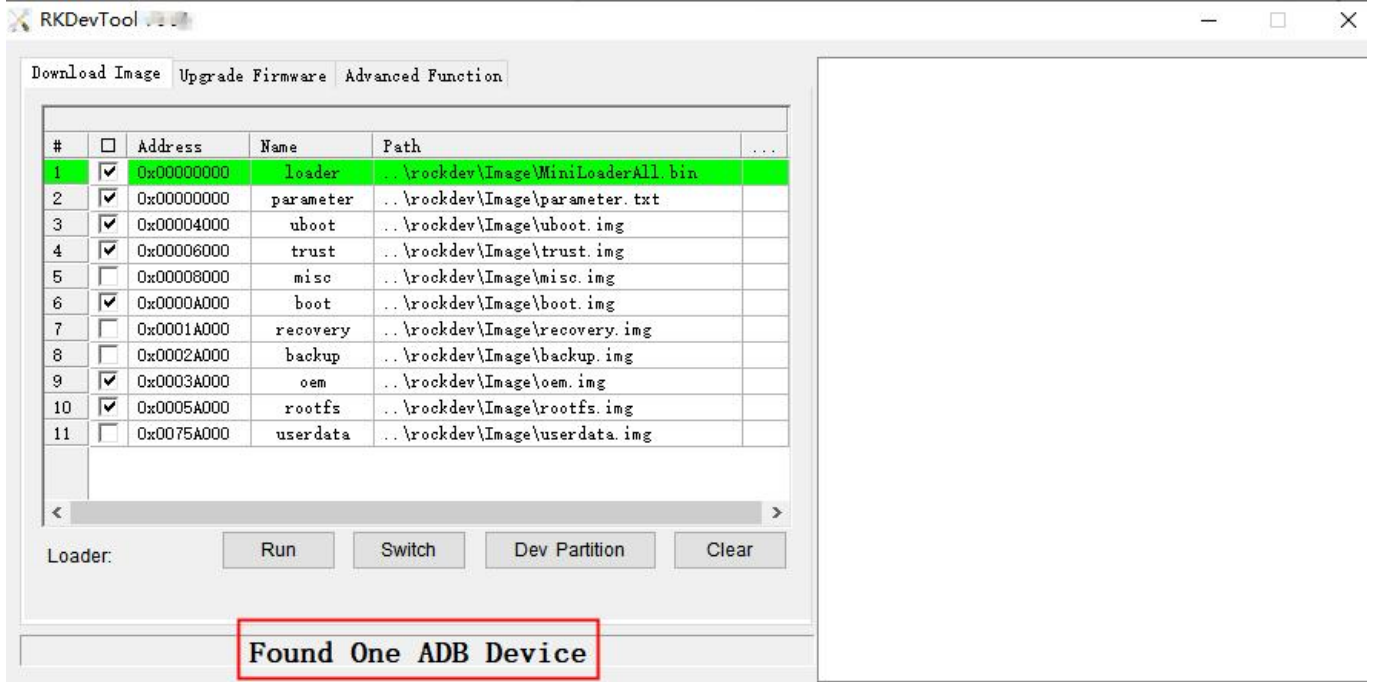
RKDevTool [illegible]

Download Image | Upgrade Firmware | Advanced Function

| # | ☐ | Address | Name | Path | ... |
|---|---|---|---|---|---|
| 1 | ☑ | 0x00000000 | loader | ..\rockdev\Image\MiniLoaderAll.bin | |
| 2 | ☑ | 0x00000000 | parameter | ..\rockdev\Image\parameter.txt | |
| 3 | ☑ | 0x00004000 | uboot | ..\rockdev\Image\uboot.img | |
| 4 | ☑ | 0x00006000 | trust | ..\rockdev\Image\trust.img | |
| 5 | ☐ | 0x00008000 | misc | ..\rockdev\Image\misc.img | |
| 6 | ☑ | 0x0000A000 | boot | ..\rockdev\Image\boot.img | |
| 7 | ☐ | 0x0001A000 | recovery | ..\rockdev\Image\recovery.img | |
| 8 | ☐ | 0x0002A000 | backup | ..\rockdev\Image\backup.img | |
| 9 | ☑ | 0x0003A000 | oem | ..\rockdev\Image\oem.img | |
| 10 | ☑ | 0x0005A000 | rootfs | ..\rockdev\Image\rootfs.img | |
| 11 | ☐ | 0x0075A000 | userdata | ..\rockdev\Image\userdata.img | |

Loader: Run Switch Dev Partition Clear

Found One ADB Device